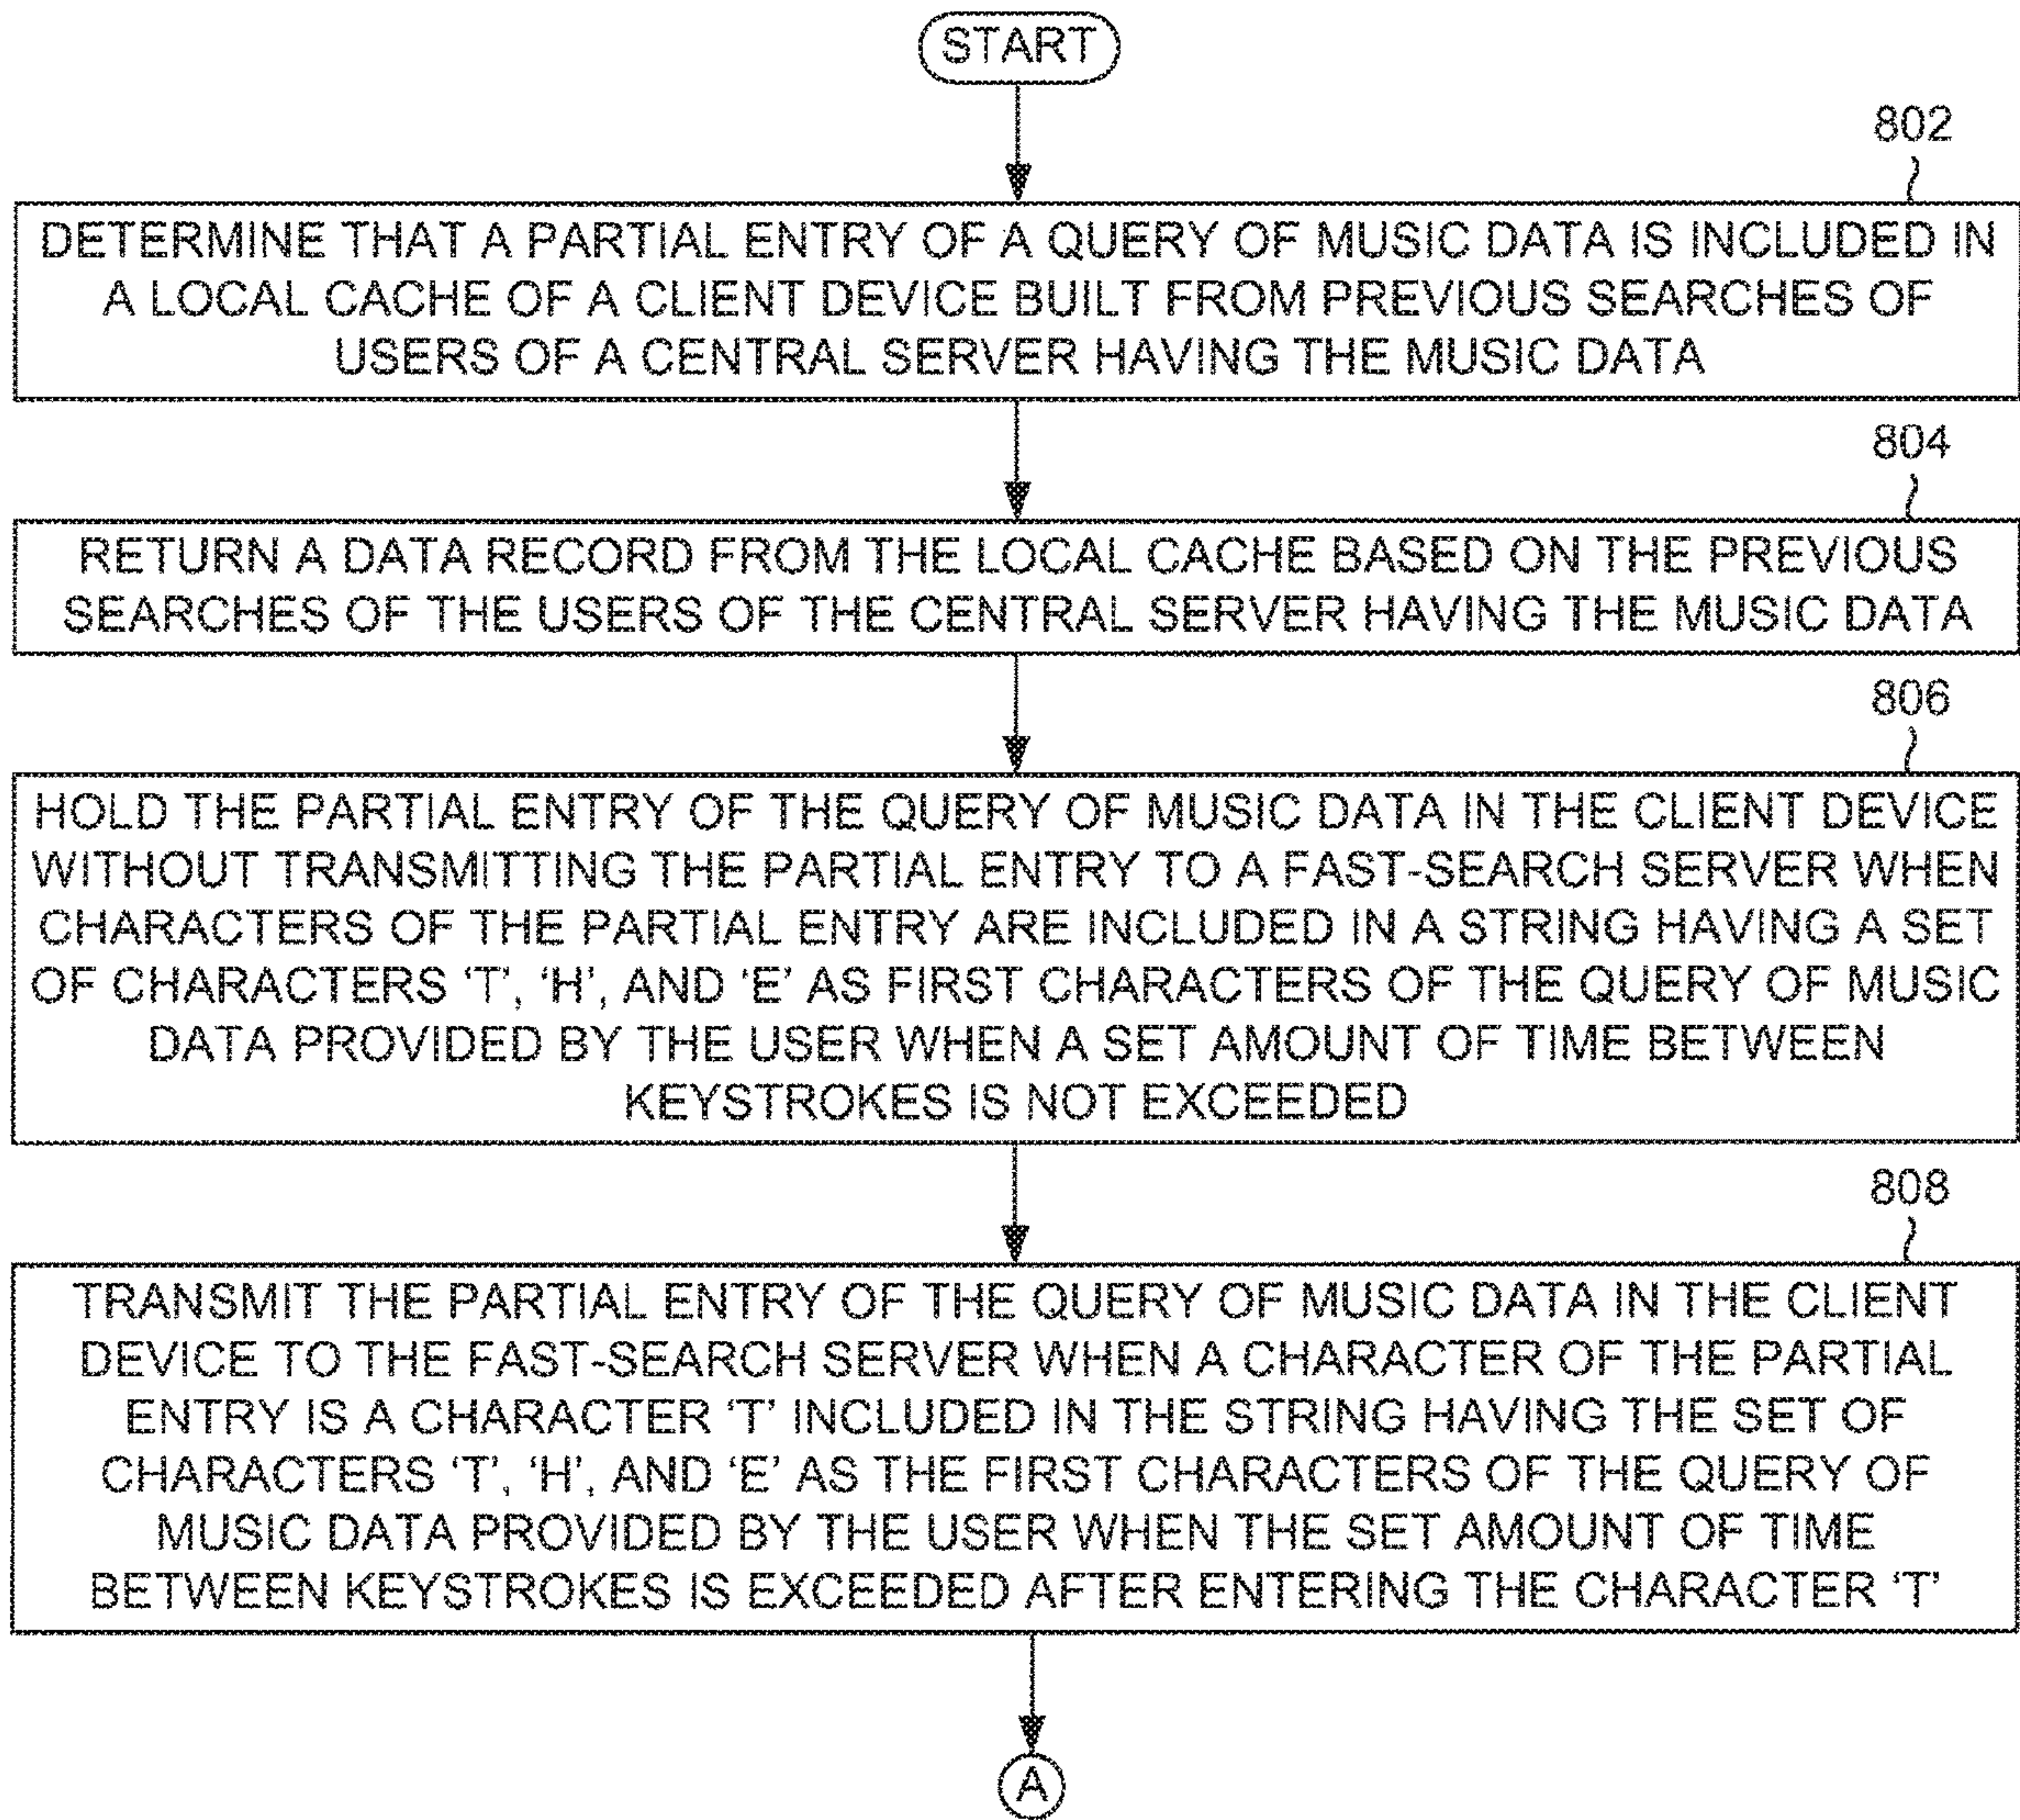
START

802

DETERMINE THAT A PARTIAL ENTRY OF A QUERY OF MUSIC DATA IS INCLUDED IN A LOCAL CACHE OF A CLIENT DEVICE BUILT FROM PREVIOUS SEARCHES OF USERS OF A CENTRAL SERVER HAVING THE MUSIC DATA

804

RETURN A DATA RECORD FROM THE LOCAL CACHE BASED ON THE PREVIOUS SEARCHES OF THE USERS OF THE CENTRAL SERVER HAVING THE MUSIC DATA

806

HOLD THE PARTIAL ENTRY OF THE QUERY OF MUSIC DATA IN THE CLIENT DEVICE WITHOUT TRANSMITTING THE PARTIAL ENTRY TO A FAST-SEARCH SERVER WHEN CHARACTERS OF THE PARTIAL ENTRY ARE INCLUDED IN A STRING HAVING A SET OF CHARACTERS 'T', 'H', AND 'E' AS FIRST CHARACTERS OF THE QUERY OF MUSIC DATA PROVIDED BY THE USER WHEN A SET AMOUNT OF TIME BETWEEN KEYSTROKES IS NOT EXCEEDED

808

TRANSMIT THE PARTIAL ENTRY OF THE QUERY OF MUSIC DATA IN THE CLIENT DEVICE TO THE FAST-SEARCH SERVER WHEN A CHARACTER OF THE PARTIAL ENTRY IS A CHARACTER 'T' INCLUDED IN THE STRING HAVING THE SET OF CHARACTERS 'T', 'H', AND 'E' AS THE FIRST CHARACTERS OF THE QUERY OF MUSIC DATA PROVIDED BY THE USER WHEN THE SET AMOUNT OF TIME BETWEEN KEYSTROKES IS EXCEEDED AFTER ENTERING THE CHARACTER 'T'

A